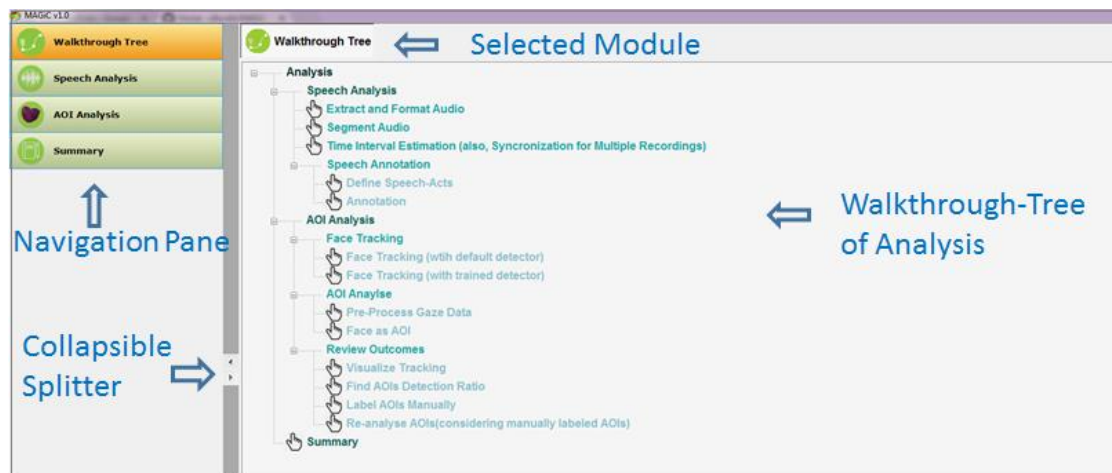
MAGiC v1.0

Walkthrough Tree
Speech Analysis
AOI Analysis
Summary

Navigation Pane

Collapsible Splitter

Walkthrough Tree

Selected Module

Analysis
Speech Analysis
Extract and Format Audio
Segment Audio
Time Interval Estimation (also, Syncronization for Multiple Recordings)
Speech Annotation
Define Speech-Acts
Annotation
AOI Analysis
Face Tracking
Face Tracking (wtih default detector)
Face Tracking (with trained detector)
AOI Anaylse
Pre-Process Gaze Data
Face as AOI
Review Outcomes
Visualize Tracking
Find AOIs Detection Ratio
Label AOIs Manually
Re-analyse AOIs(considering manually labeled AOIs)
Summary

Walkthrough-Tree of Analysis